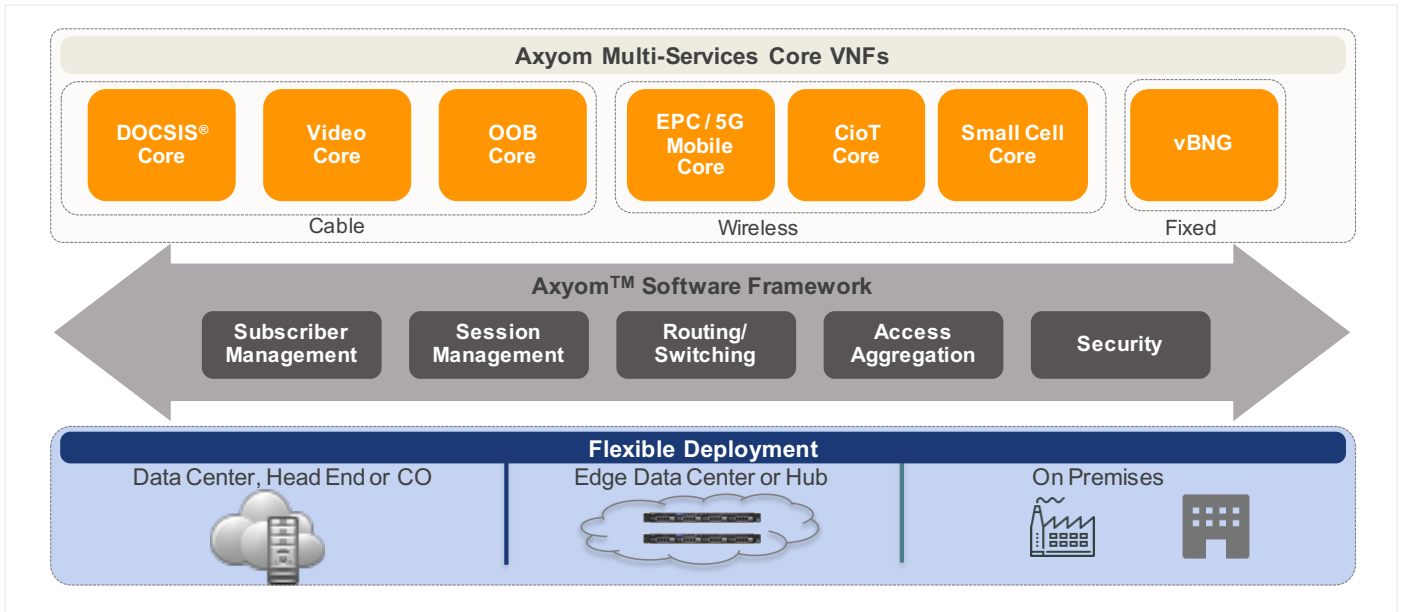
Axyom Multi-Services Core VNFs

DOCSIS® Core

Video Core

OOB Core

Cable

EPC / 5G Mobile Core

CioT Core

Small Cell Core

Wireless

vBNG

Fixed

Axyom™ Software Framework

Subscriber Management

Session Management

Routing/ Switching

Access Aggregation

Security

Flexible Deployment

Data Center, Head End or CO

Edge Data Center or Hub

On Premises